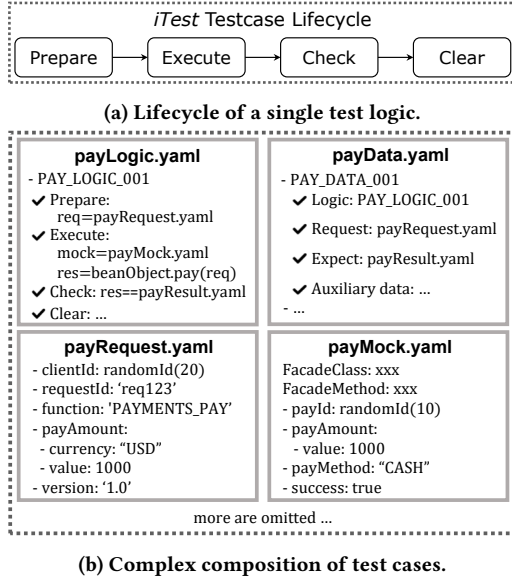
iTest Testcase Lifecycle

Prepare

Execute

Check

Clear

(a) Lifecycle of a single test logic.

payLogic.yaml

- PAY_LOGIC_001
✔ Prepare:
req=payRequest.yaml
✔ Execute:
mock=payMock.yaml
res=beanObject.pay(req)
✔ Check: res==payResult.yaml
✔ Clear: ...

payData.yaml

- PAY_DATA_001
✔ Logic: PAY_LOGIC_001
✔ Request: payRequest.yaml
✔ Expect: payResult.yaml
✔ Auxiliary data: ...
- ...

payRequest.yaml

- clientId: randomId(20)
- requestId: 'req123'
- function: 'PAYMENTS_PAY'
- payAmount:
- currency: "USD"
- value: 1000
- version: '1.0'

payMock.yaml

FacadeClass: xxx
FacadeMethod: xxx
- payId: randomId(10)
- payAmount:
- value: 1000
- payMethod: "CASH"
- success: true

more are omitted ...

(b) Complex composition of test cases.